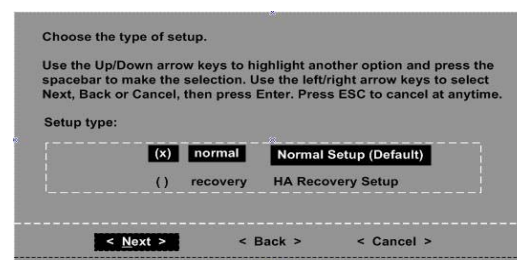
Choose the type of setup.

Use the Up/Down arrow keys to highlight another option and press the spacebar to make the selection. Use the left/right arrow keys to select Next, Back or Cancel, then press Enter. Press ESC to cancel at anytime.

Setup type:

(x) normal Normal Setup (Default)

( ) recovery HA Recovery Setup

< Next > < Back > < Cancel >